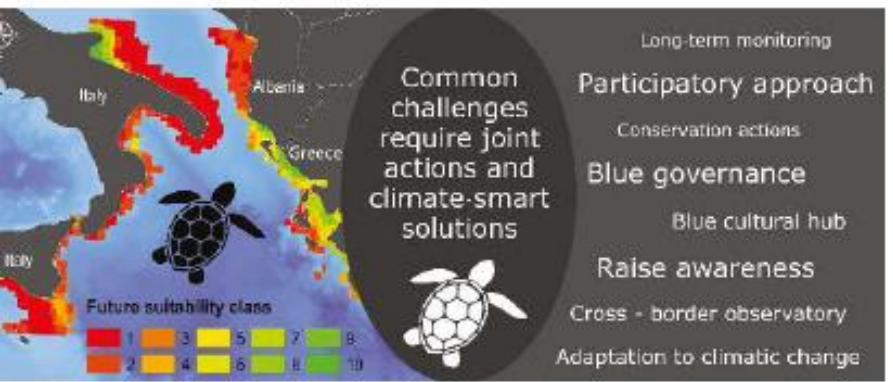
Italy

Albania

Greece

Italy

Future suitability class

1 2 3 4 5 6 7 8 9 10

Common challenges require joint actions and climate-smart solutions

Long-term monitoring

Participatory approach

Conservation actions

Blue governance

Blue cultural hub

Raise awareness

Cross - border observatory

Adaptation to climatic change